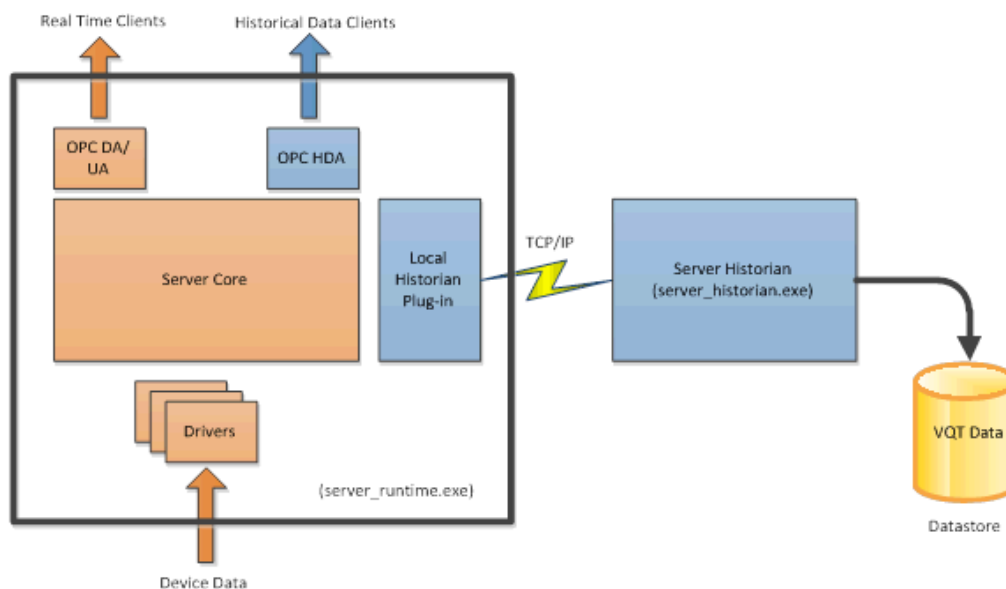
Real Time Clients

Historical Data Clients

OPC DA/ UA

OPC HDA

Server Core

Local Historian Plug-in

TCP/IP

Server Historian (server_historian.exe)

Drivers

(server_runtime.exe)

VQT Data

Datastore

Device Data